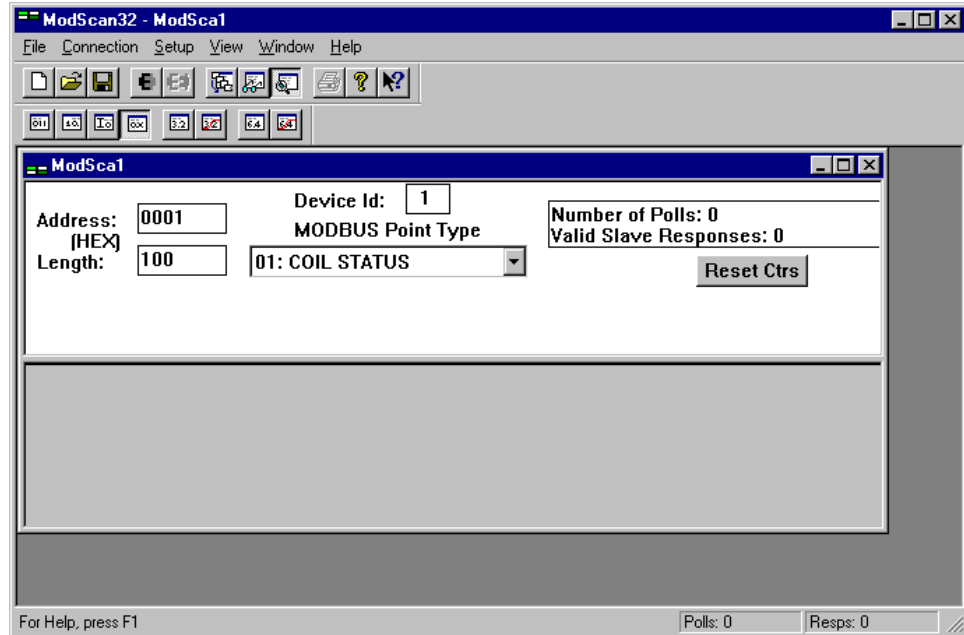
ModScan32 - ModSca1

File Connection Setup View Window Help

ModSca1

Device Id: 1

Address: 0001
(HEX)

MODBUS Point Type

Length: 100

01: COIL STATUS

Number of Polls: 0
Valid Slave Responses: 0

Reset Ctrs

For Help, press F1

Polls: 0

Resps: 0